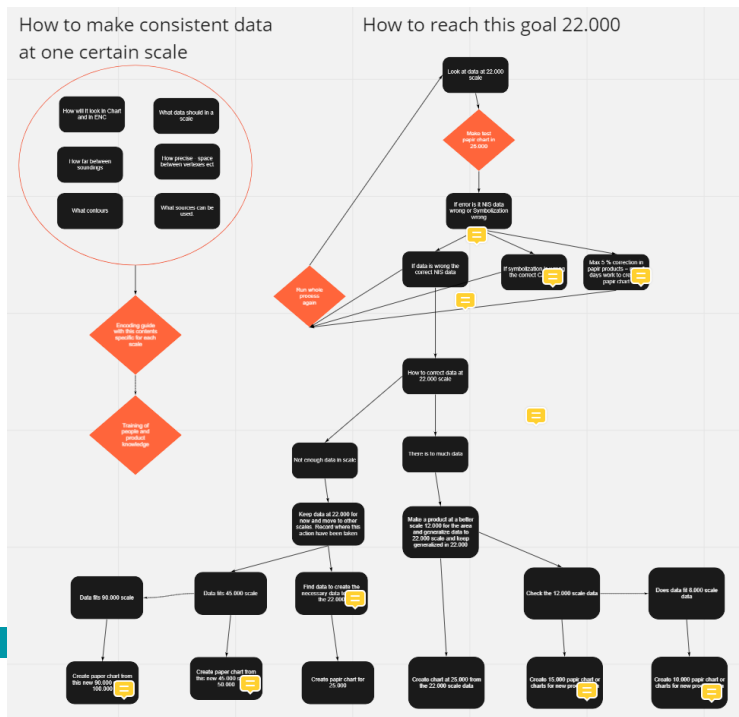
How to make consistent data at one certain scale

How will it look in Chart and in ENC

What data should in a scale

How far between soundings

How precise space between verteces ect

What contours

What sources can be used

Encoding guide with this contents specific for each scale

Training of people and product knowledge

How to reach this goal 22.000

Look at data at 22.000 scale

Make test paper chart in 22.000

If error is it NIS data wrong or Symbolization wrong

Run whole process again

If data is wrong then correct NIS data

If symbolization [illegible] the correct C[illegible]

Max 5 % correction in papir products – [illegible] days work to cr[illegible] paper chart

How to correct data at 22.000 scale

Not enough data in scale

There is to much data

Keep data at 22.000 for now and move to other scales. Record where this action have been taken

Make a product at a better scale 12.000 for the area and generalize data to 22.000 scale and keep generalized in 22.000

Data fits 90.000 scale

Data fits 45.000 scale

Find data to create the necessary data fi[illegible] the 22.000

Check the 12.000 scale data

Does data fit 8.000 scale data

Create paper chart from this new 90.000 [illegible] 100.000

Create paper chart from the new 45.000 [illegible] 50.000

Create papir chart for 25.000

Create chart at 25.000 from the 22.000 scale data

Create 15.000 papir chart or charts for new pro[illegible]

Create 10.000 papir chart or charts for new pro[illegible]